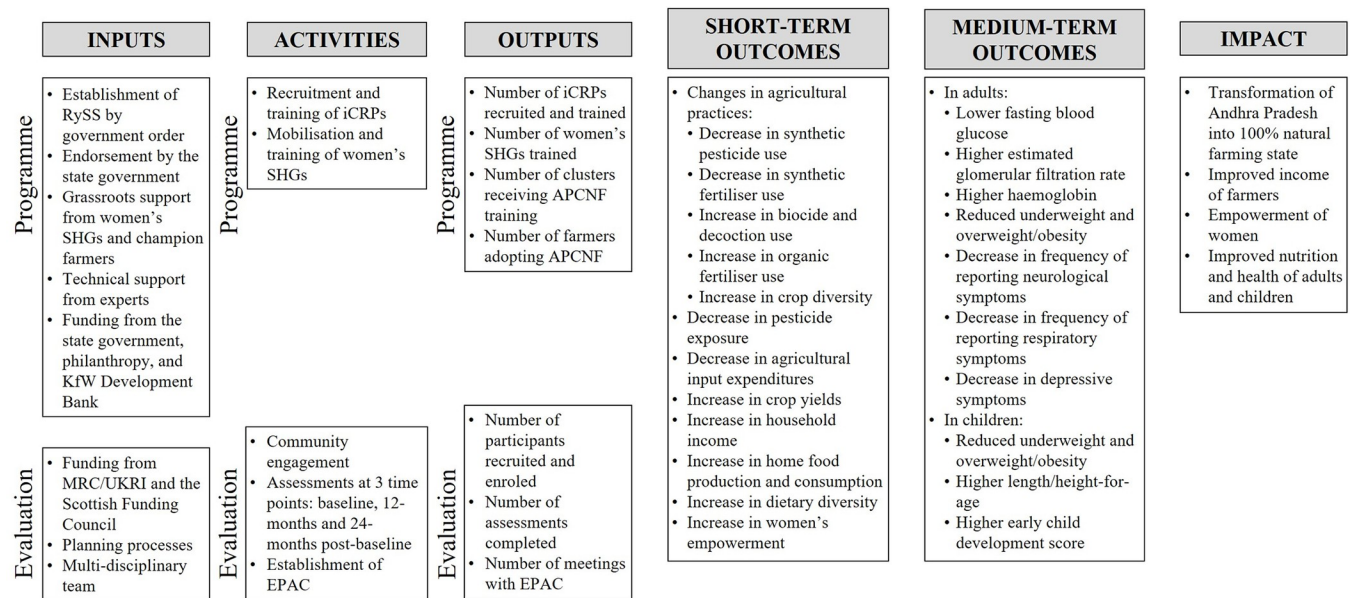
INPUTS

Programme
• Establishment of RySS by government order
• Endorsement by the state government
• Grassroots support from women's SHGs and champion farmers
• Technical support from experts
• Funding from the state government, philanthropy, and KfW Development Bank

Evaluation
• Funding from MRC/UKRI and the Scottish Funding Council
• Planning processes
• Multi-disciplinary team

ACTIVITIES

Programme
• Recruitment and training of iCRPs
• Mobilisation and training of women's SHGs

Evaluation
• Community engagement
• Assessments at 3 time points: baseline, 12-months and 24-months post-baseline
• Establishment of EPAC

OUTPUTS

Programme
• Number of iCRPs recruited and trained
• Number of women's SHGs trained
• Number of clusters receiving APCNF training
• Number of farmers adopting APCNF

Evaluation
• Number of participants recruited and enroled
• Number of assessments completed
• Number of meetings with EPAC

SHORT-TERM OUTCOMES

• Changes in agricultural practices:
• Decrease in synthetic pesticide use
• Decrease in synthetic fertiliser use
• Increase in biocide and decoction use
• Increase in organic fertiliser use
• Increase in crop diversity
• Decrease in pesticide exposure
• Decrease in agricultural input expenditures
• Increase in crop yields
• Increase in household income
• Increase in home food production and consumption
• Increase in dietary diversity
• Increase in women's empowerment

MEDIUM-TERM OUTCOMES

• In adults:
• Lower fasting blood glucose
• Higher estimated glomerular filtration rate
• Higher haemoglobin
• Reduced underweight and overweight/obesity
• Decrease in frequency of reporting neurological symptoms
• Decrease in frequency of reporting respiratory symptoms
• Decrease in depressive symptoms
• In children:
• Reduced underweight and overweight/obesity
• Higher length/height-for-age
• Higher early child development score

IMPACT

• Transformation of Andhra Pradesh into 100% natural farming state
• Improved income of farmers
• Empowerment of women
• Improved nutrition and health of adults and children